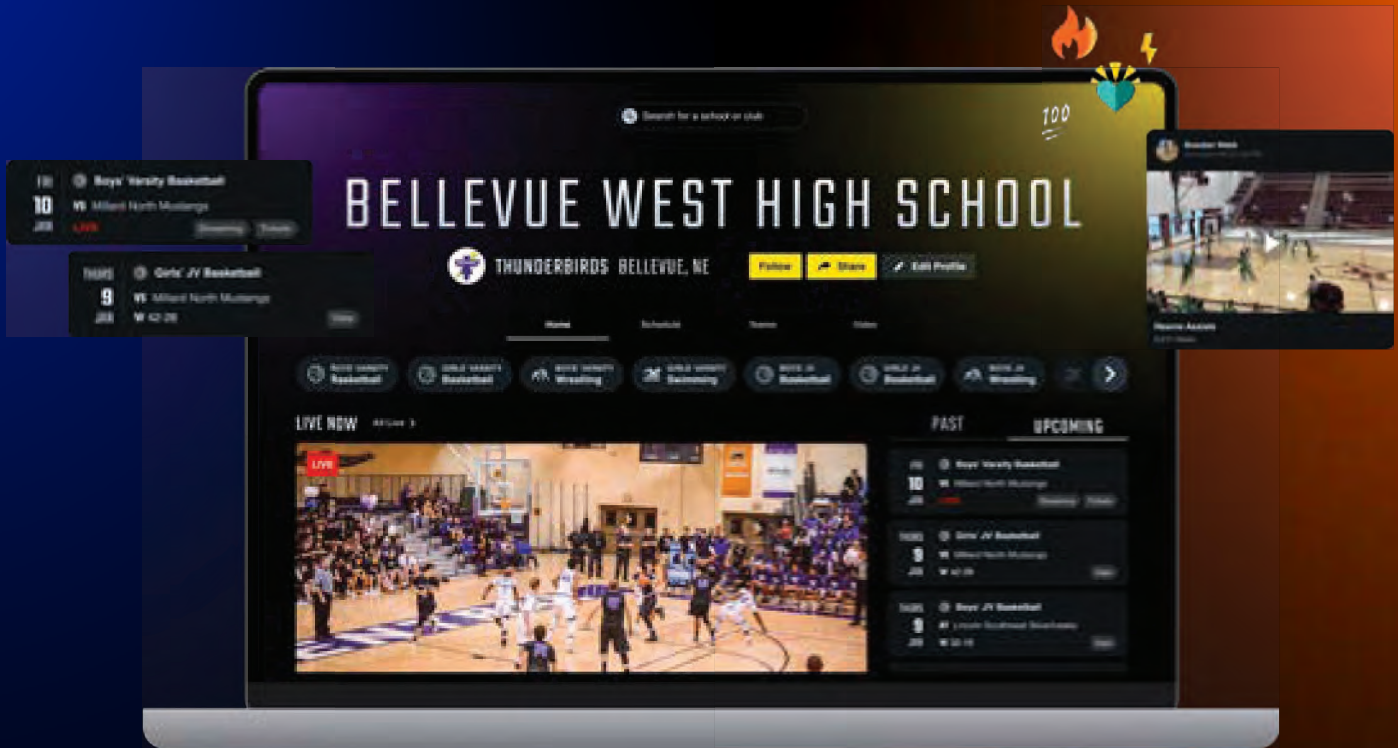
FRI
10
JAN
Boys' Varsity Basketball
VS Millard North Mustangs
LIVE
Streaming Tickets

THURS
9
JAN
Girls' JV Basketball
VS Millard North Mustangs
W 42-28
Video

Search for a school or club

100

BELLEVUE WEST HIGH SCHOOL

THUNDERBIRDS BELLEVUE, NE
Follow
Share
Edit Profile

Home
Schedule
Teams
Video

Boys Varsity Basketball
Girls Varsity Basketball
Boys Varsity Wrestling
Girls Varsity Swimming
Boys JV Basketball
Girls JV Basketball
Boys JV Wrestling

LIVE NOW
All Live >

LIVE

PAST
UPCOMING

FRI
10
JAN
Boys' Varsity Basketball
VS Millard North Mustangs
LIVE
Streaming Tickets

THURS
9
JAN
Girls' JV Basketball
VS Millard North Mustangs
W 42-28
Video

THURS
9
JAN
Boys' JV Basketball
AT Lincoln Southeast Knights
W 52-18
Video

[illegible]
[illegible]
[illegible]